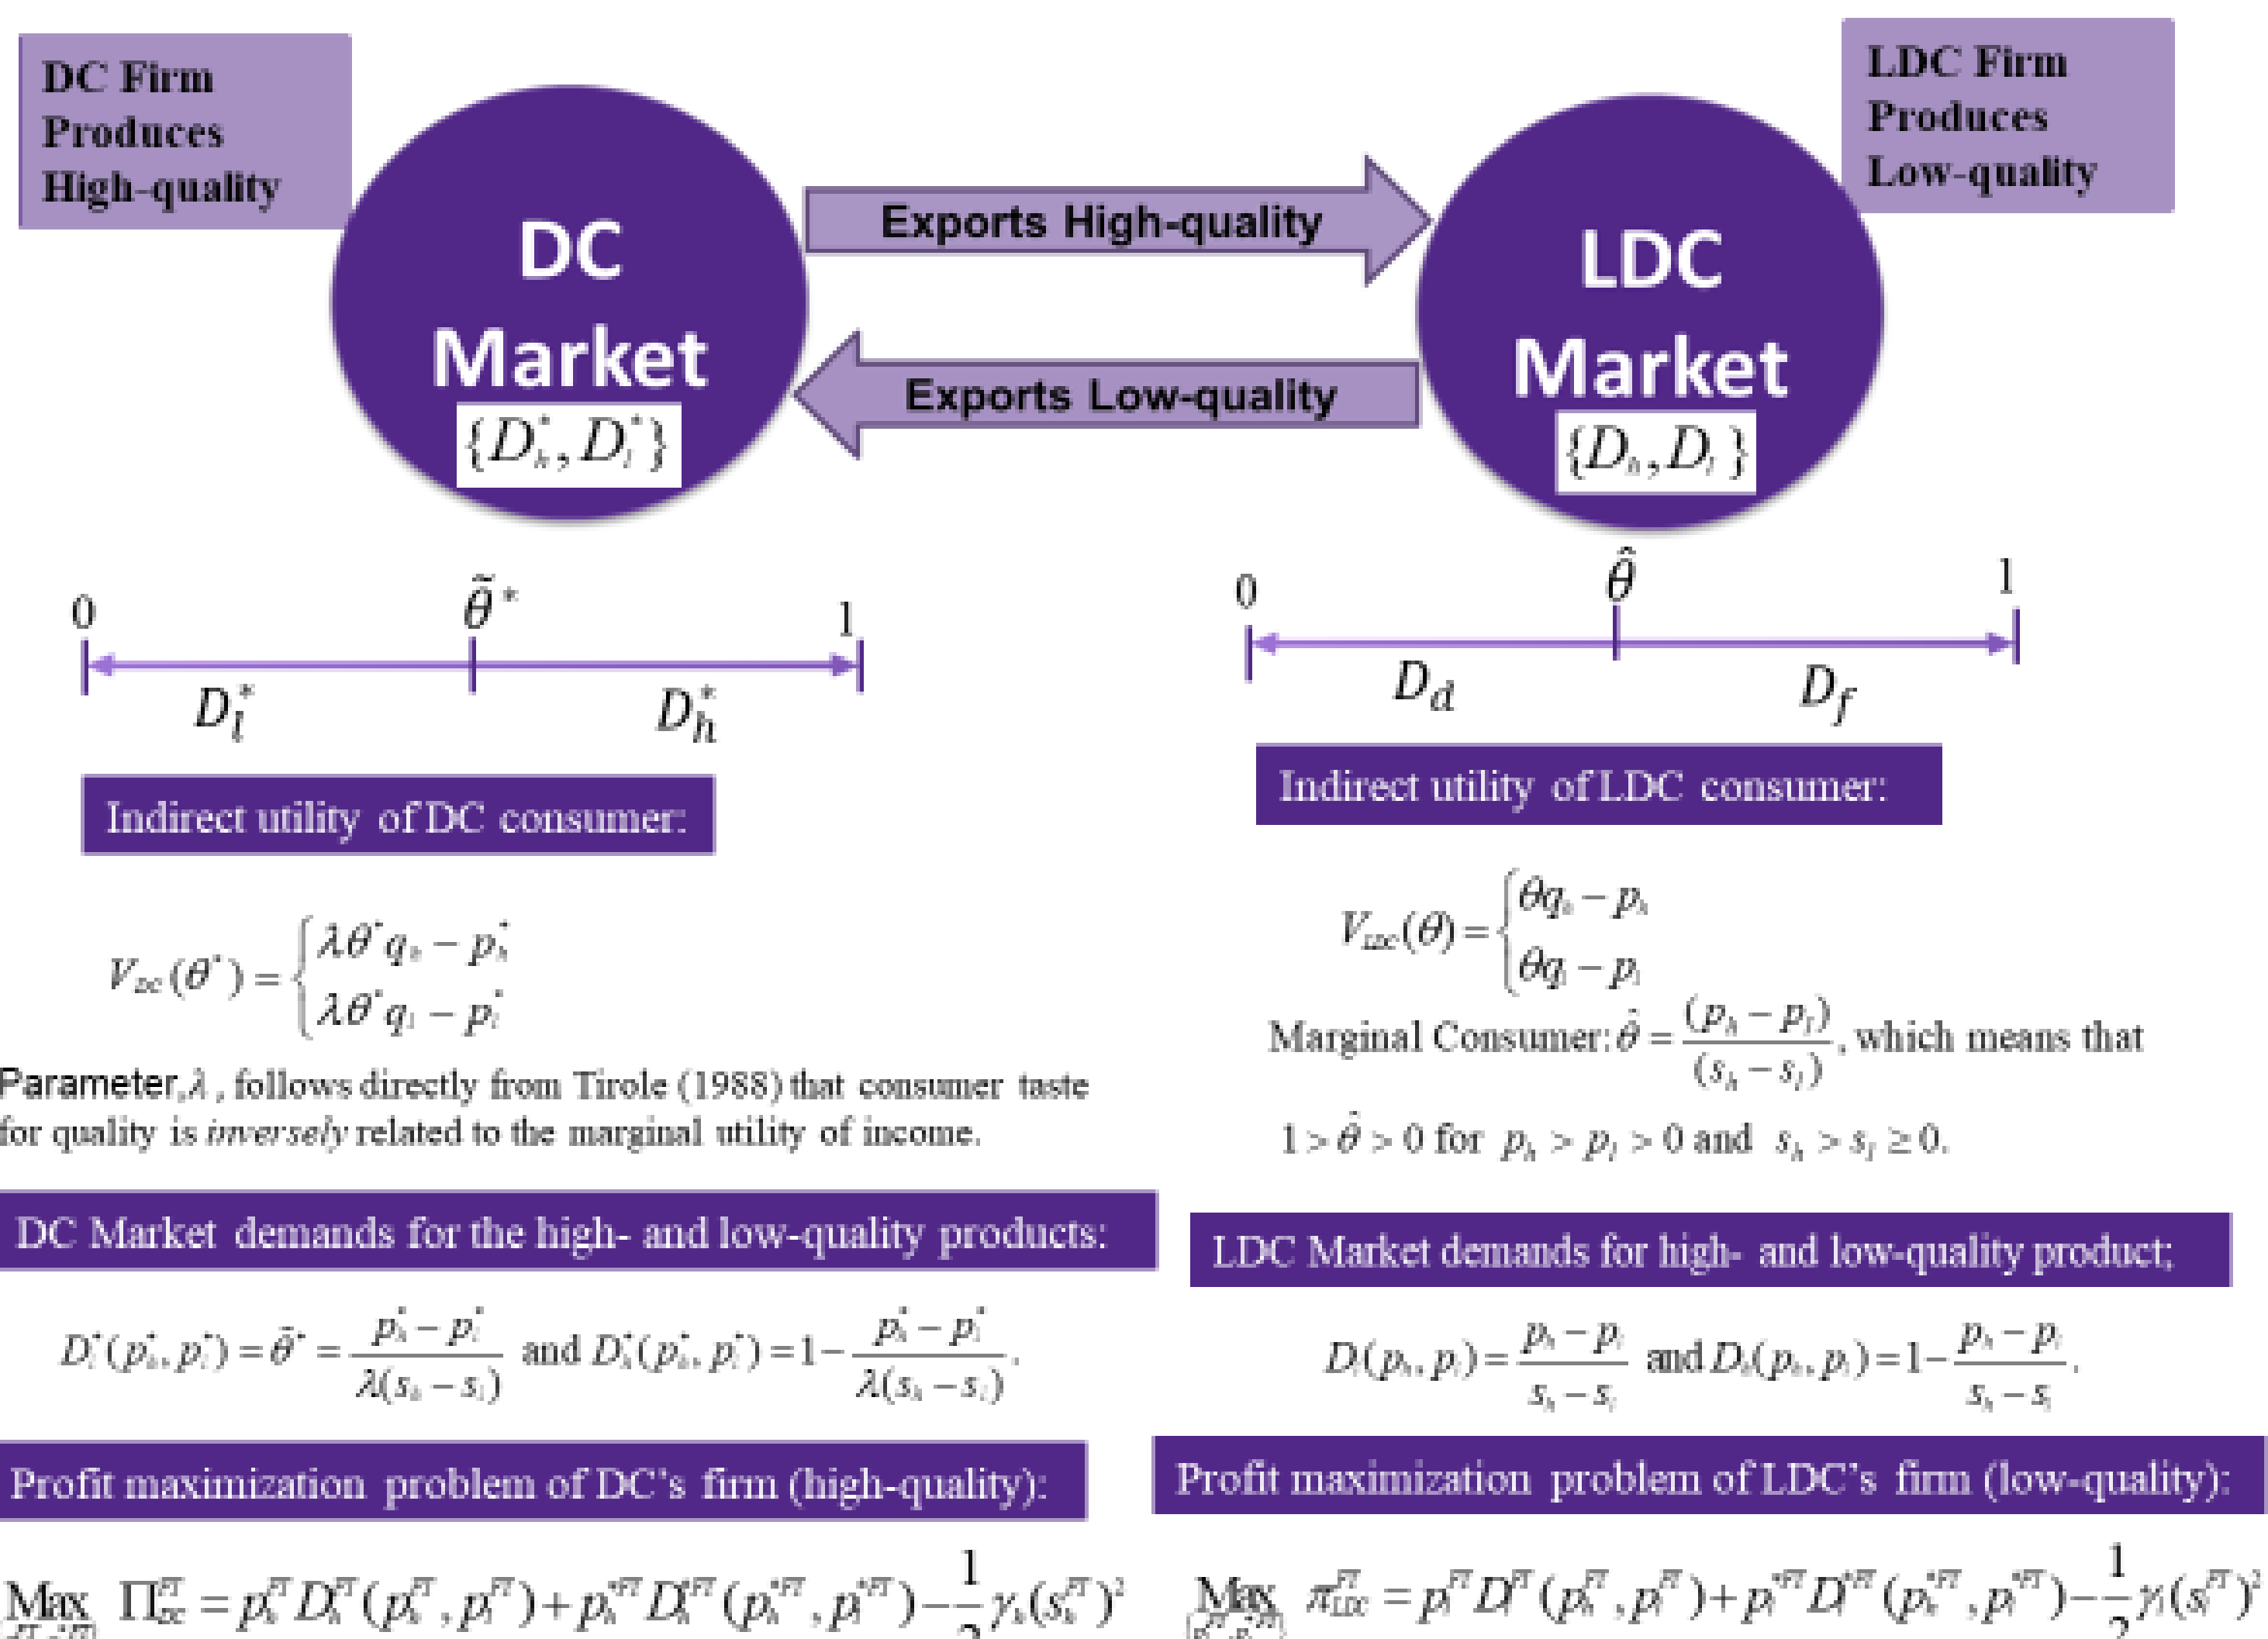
DC Firm Produces High-quality

DC Market
$\{D_h^*, D_l^*\}$

Exports High-quality

Exports Low-quality

LDC Market
$\{D_h, D_l\}$

LDC Firm Produces Low-quality

0 $\tilde{\theta}^*$ 1
$D_l^*$ $D_h^*$

0 $\hat{\theta}$ 1
$D_d$ $D_f$

Indirect utility of DC consumer:

$V_{DC}(\theta^*) = \begin{cases} \lambda\theta^* q_h - p_h^* \\ \lambda\theta^* q_l - p_l^* \end{cases}$

Parameter, $\lambda$, follows directly from Tirole (1988) that consumer taste for quality is *inversely* related to the marginal utility of income.

Indirect utility of LDC consumer:

$V_{LDC}(\theta) = \begin{cases} \theta q_h - p_h \\ \theta q_l - p_l \end{cases}$

Marginal Consumer: $\hat{\theta} = \frac{(p_h - p_l)}{(s_h - s_l)}$, which means that $1 > \hat{\theta} > 0$ for $p_h > p_l > 0$ and $s_h > s_l \geq 0$.

DC Market demands for the high- and low-quality products:

$D_l^*(p_h^*, p_l^*) = \tilde{\theta}^* = \frac{p_h^* - p_l^*}{\lambda(s_h - s_l)}$ and $D_h^*(p_h^*, p_l^*) = 1 - \frac{p_h^* - p_l^*}{\lambda(s_h - s_l)}$.

LDC Market demands for high- and low-quality product;

$D_l(p_h, p_l) = \frac{p_h - p_l}{s_h - s_l}$ and $D_h(p_h, p_l) = 1 - \frac{p_h - p_l}{s_h - s_l}$.

Profit maximization problem of DC's firm (high-quality):

$\underset{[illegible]}{Max}\ \Pi_{DC}^{FT} = p_h^{FT} D_h^{FT}(p_h^{FT}, p_l^{FT}) + p_h^{*FT} D_h^{*FT}(p_h^{*FT}, p_l^{*FT}) - \frac{1}{2}\gamma_h (s_h^{FT})^2$

Profit maximization problem of LDC's firm (low-quality):

$\underset{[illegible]}{Max}\ \pi_{LDC}^{FT} = p_l^{FT} D_l^{FT}(p_h^{FT}, p_l^{FT}) + p_l^{*FT} D_l^{*FT}(p_h^{*FT}, p_l^{*FT}) - \frac{1}{2}\gamma_l (s_l^{FT})^2$